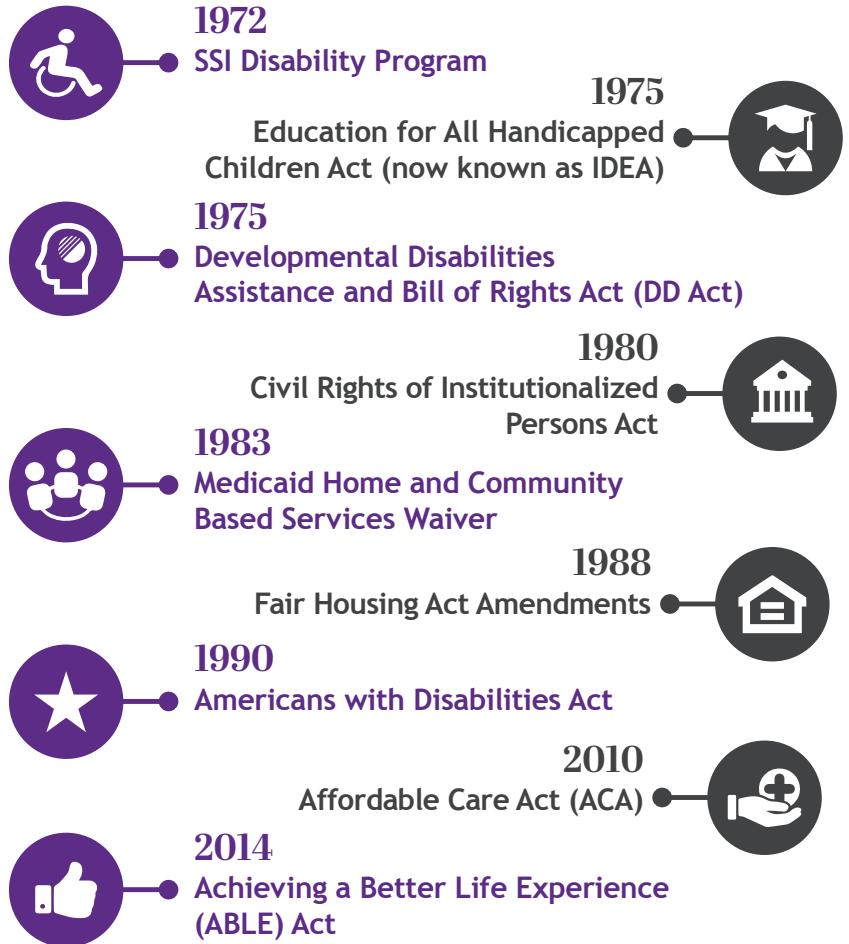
1972
SSI Disability Program

1975
Education for All Handicapped Children Act (now known as IDEA)

1975
Developmental Disabilities Assistance and Bill of Rights Act (DD Act)

1980
Civil Rights of Institutionalized Persons Act

1983
Medicaid Home and Community Based Services Waiver

1988
Fair Housing Act Amendments

1990
Americans with Disabilities Act

2010
Affordable Care Act (ACA)

2014
Achieving a Better Life Experience (ABLE) Act